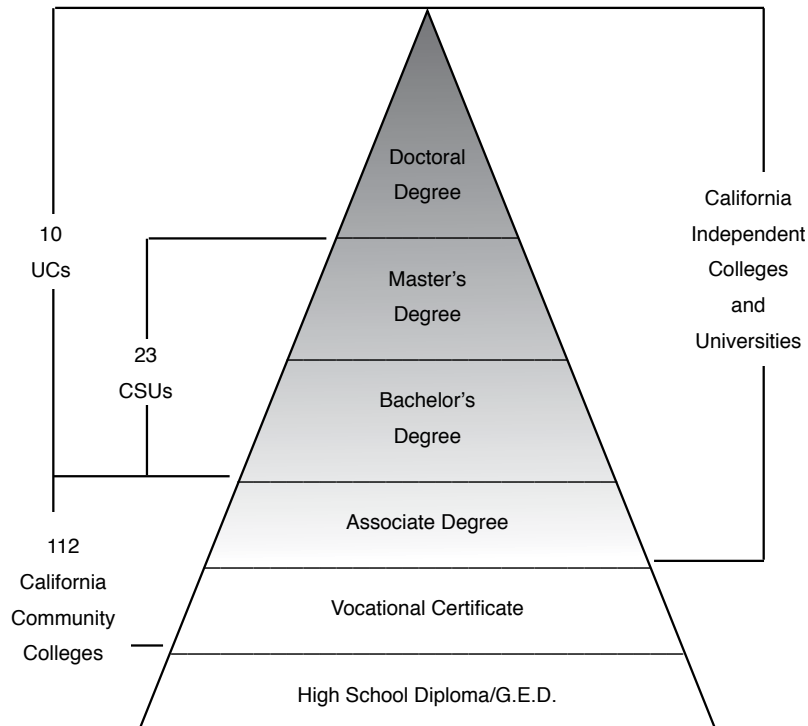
Doctoral Degree

Master's Degree

Bachelor's Degree

Associate Degree

Vocational Certificate

High School Diploma/G.E.D.

10 UCs

23 CSUs

112 California Community Colleges

California Independent Colleges and Universities